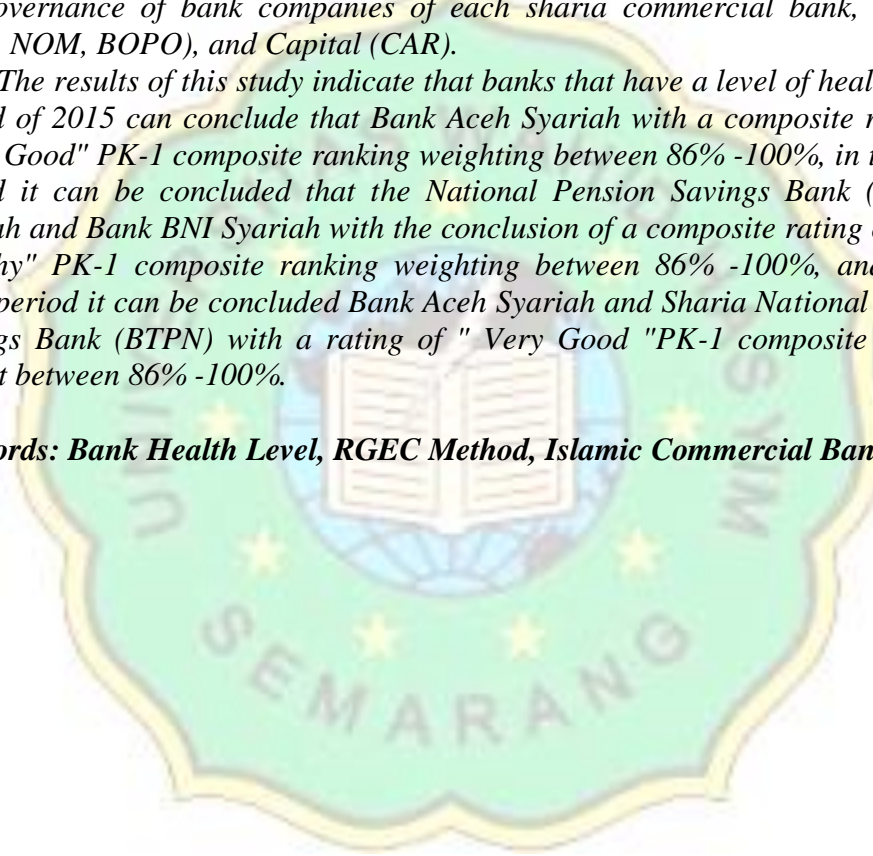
overnance of bank companies of each sharia commercial bank, NOM, BOPO), and Capital (CAR).

The results of this study indicate that banks that have a level of heal l of 2015 can conclude that Bank Aceh Syariah with a composite r Good" PK-1 composite ranking weighting between 86% -100%, in t l it can be concluded that the National Pension Savings Bank ( ah and Bank BNI Syariah with the conclusion of a composite rating hy" PK-1 composite ranking weighting between 86% -100%, and period it can be concluded Bank Aceh Syariah and Sharia National gs Bank (BTPN) with a rating of " Very Good "PK-1 composite t between 86% -100%.

ords: Bank Health Level, RGEC Method, Islamic Commercial Ban

SEMARANG